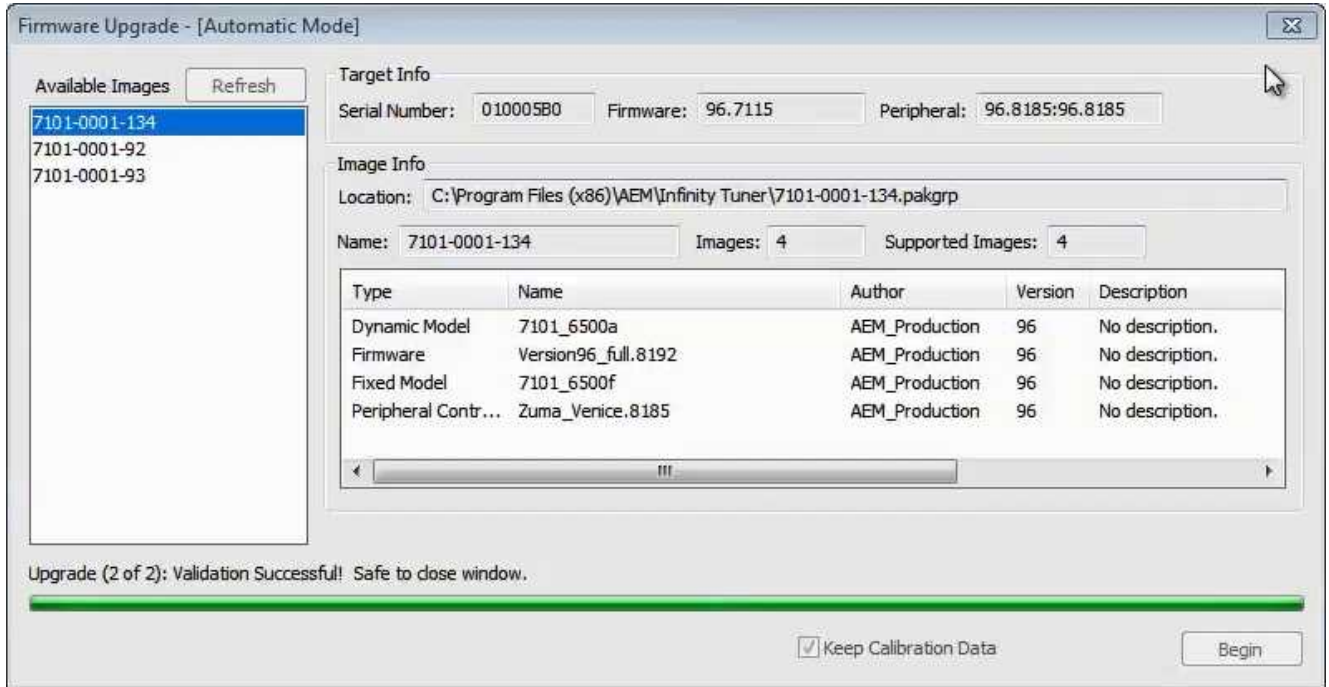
Firmware Upgrade - [Automatic Mode]

Available Images Refresh

7101-0001-134
7101-0001-92
7101-0001-93

Target Info

Serial Number: 010005B0 Firmware: 96.7115 Peripheral: 96.8185:96.8185

Image Info

Location: C:\Program Files (x86)\AEM\Infinity Tuner\7101-0001-134.pakgrp

Name: 7101-0001-134 Images: 4 Supported Images: 4

| Type | Name | Author | Version | Description |
|---|---|---|---|---|
| Dynamic Model | 7101_6500a | AEM_Production | 96 | No description. |
| Firmware | Version96_full.8192 | AEM_Production | 96 | No description. |
| Fixed Model | 7101_6500f | AEM_Production | 96 | No description. |
| Peripheral Contr... | Zuma_Venice.8185 | AEM_Production | 96 | No description. |

Upgrade (2 of 2): Validation Successful! Safe to close window.

Keep Calibration Data

Begin